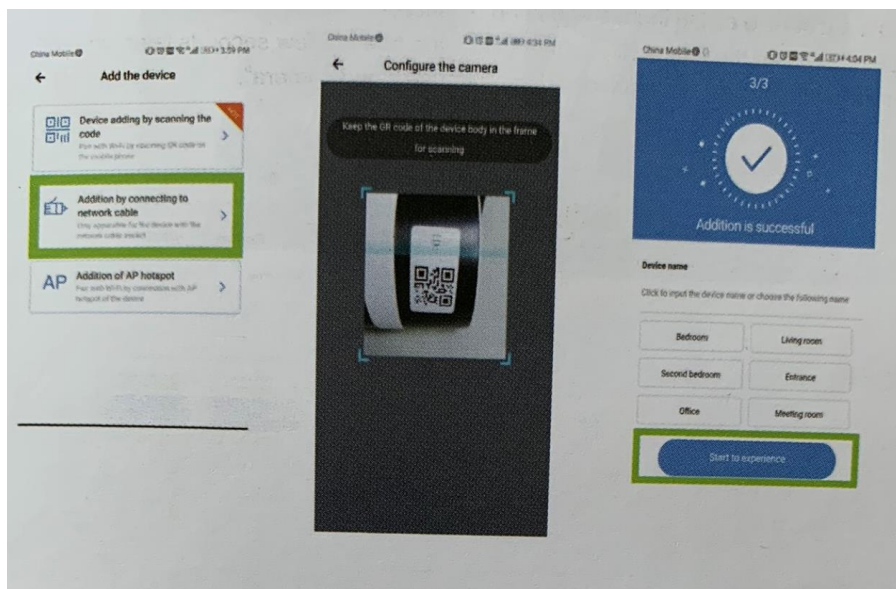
China Mobile 3:59 PM

Add the device

Device adding by scanning the code
Pair with Wi-Fi by scanning QR code on the mobile phone

Addition by connecting to network cable
Only applicable for the device with the network cable socket

AP Addition of AP hotspot
Pair with Wi-Fi by connection with AP hotspot of the device

China Mobile 4:34 PM

Configure the camera

Keep the QR code of the device body in the frame for scanning

China Mobile 4:04 PM

3/3

Addition is successful

Device name

Click to input the device name or choose the following name

| Bedroom | Living room |
|---|---|
| Second bedroom | Entrance |
| Office | Meeting room |

Start to experience